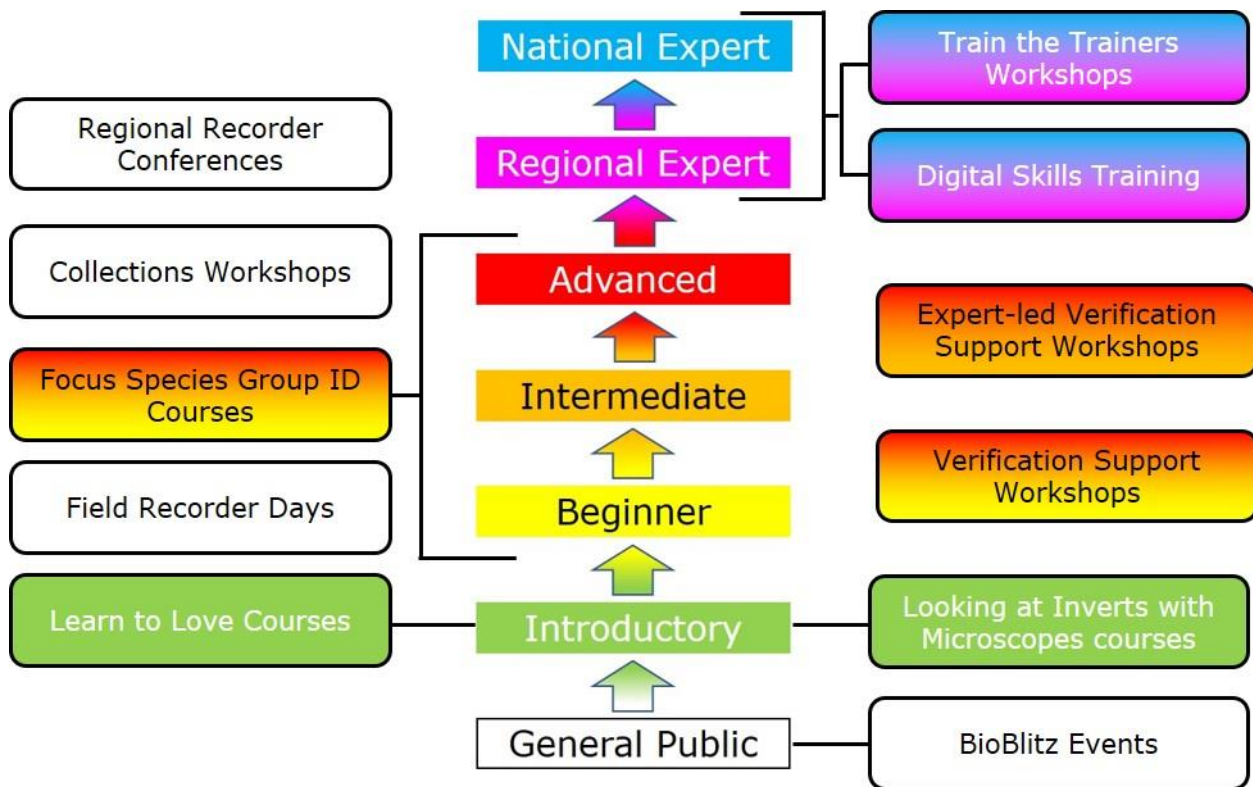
National Expert

Regional Expert

Advanced

Intermediate

Beginner

Introductory

General Public

Regional Recorder Conferences

Collections Workshops

Focus Species Group ID Courses

Field Recorder Days

Learn to Love Courses

Train the Trainers Workshops

Digital Skills Training

Expert-led Verification Support Workshops

Verification Support Workshops

Looking at Inverts with Microscopes courses

BioBlitz Events